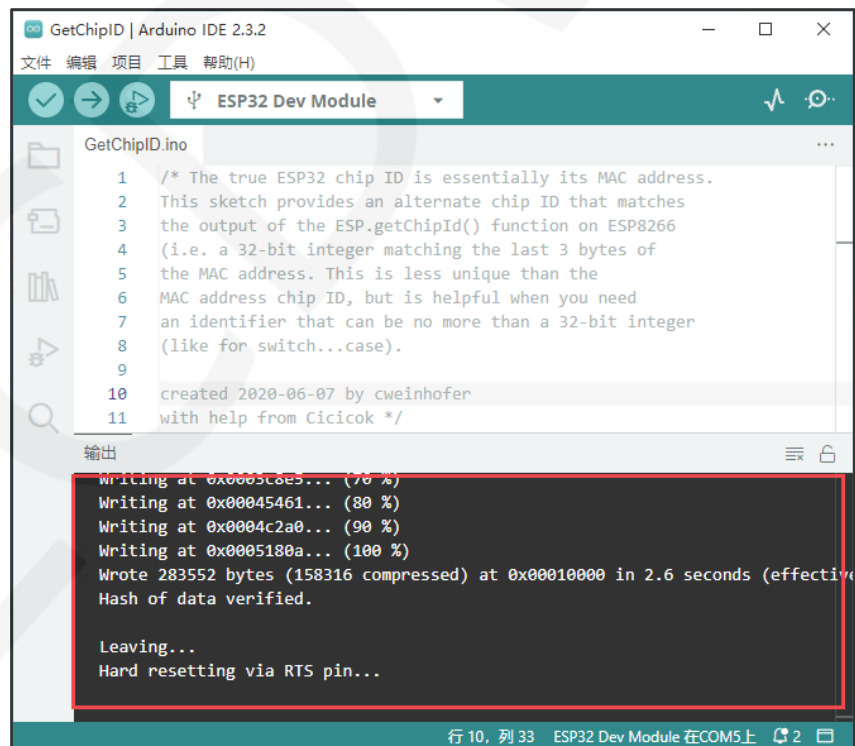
GetChipID | Arduino IDE 2.3.2

文件 编辑 项目 工具 帮助(H)

ESP32 Dev Module

GetChipID.ino

1 /* The true ESP32 chip ID is essentially its MAC address.
2 This sketch provides an alternate chip ID that matches
3 the output of the ESP.getChipId() function on ESP8266
4 (i.e. a 32-bit integer matching the last 3 bytes of
5 the MAC address. This is less unique than the
6 MAC address chip ID, but is helpful when you need
7 an identifier that can be no more than a 32-bit integer
8 (like for switch...case).
9
10 created 2020-06-07 by cweinhofer
11 with help from Cicicok */

输出

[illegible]
Writing at 0x00045461... (80 %)
Writing at 0x0004c2a0... (90 %)
Writing at 0x0005180a... (100 %)
Wrote 283552 bytes (158316 compressed) at 0x00010000 in 2.6 seconds (effectiv
Hash of data verified.

Leaving...
Hard resetting via RTS pin...

行 10，列 33 ESP32 Dev Module 在COM5上 2